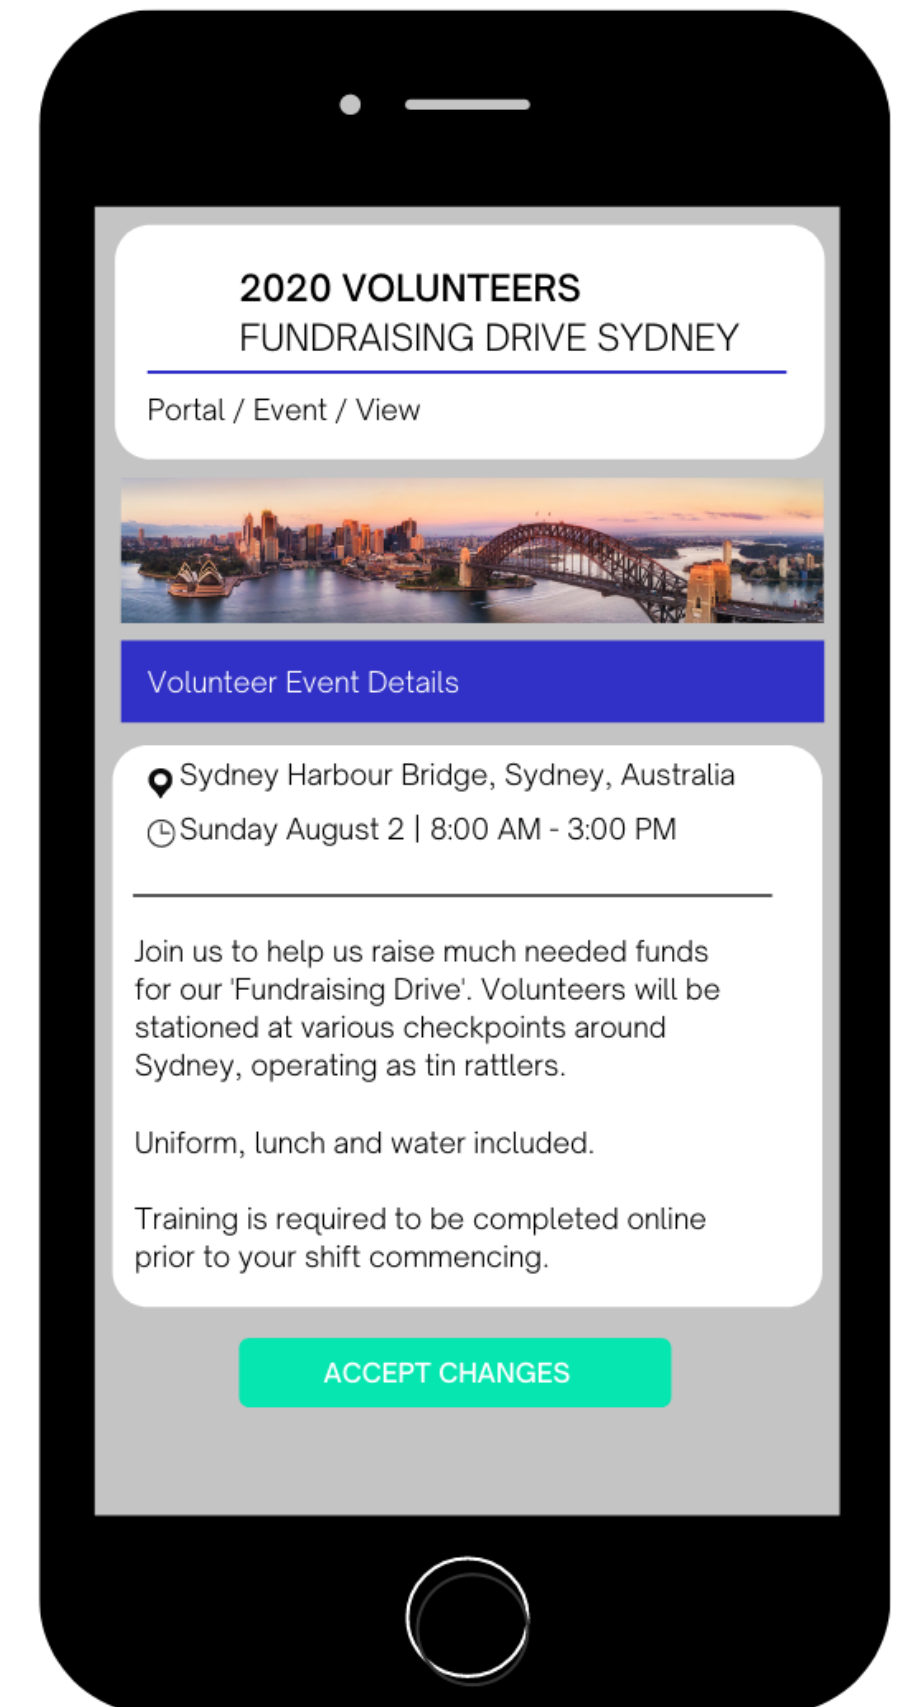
2020 VOLUNTEERS
FUNDRAISING DRIVE SYDNEY

Portal / Event / View

Volunteer Event Details

Sydney Harbour Bridge, Sydney, Australia
Sunday August 2 | 8:00 AM - 3:00 PM

Join us to help us raise much needed funds for our 'Fundraising Drive'. Volunteers will be stationed at various checkpoints around Sydney, operating as tin rattlers.

Uniform, lunch and water included.

Training is required to be completed online prior to your shift commencing.

ACCEPT CHANGES